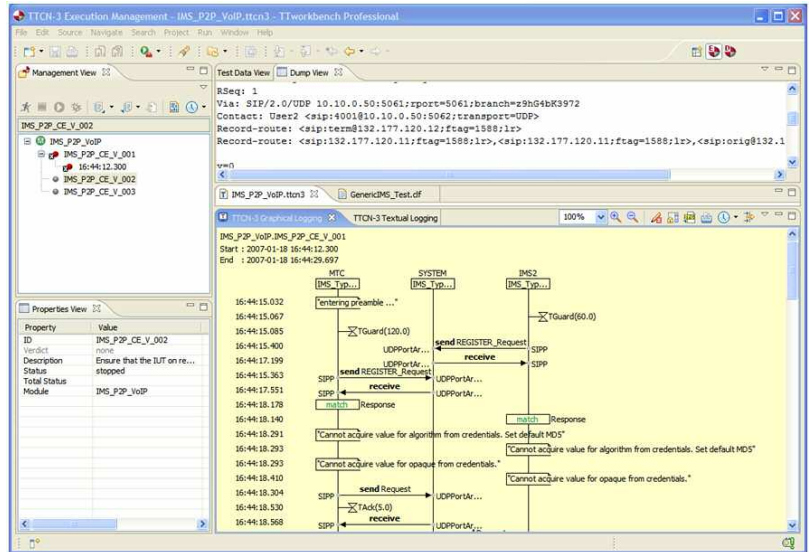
TTCN-3 Execution Management - IMS_P2P_VoIP.ttcn3 - TTworkbench Professional

File Edit Source Navigate Search Project Run Window Help

Management View

IMS_P2P_CE_V_002

IMS_P2P_VoIP
IMS_P2P_CE_V_001
16:44:12.300
IMS_P2P_CE_V_002
IMS_P2P_CE_V_003

Properties View

| Property | Value |
|---|---|
| ID | IMS_P2P_CE_V_002 |
| Verdict | none |
| Description | Ensure that the IUT on re... |
| Status | stopped |
| Total Status | |
| Module | IMS_P2P_VoIP |

Test Data View | Dump View

RSeq: 1
Via: SIP/2.0/UDP 10.10.0.50:5061;rport=5061;branch=z9hG4bK3972
Contact: User2 <sip:4001@10.10.0.50:5062;transport=UDP>
Record-route: <sip:term@132.177.120.12;ftag=1588;lr>
Record-route: <sip:132.177.120.11;ftag=1588;lr>,<sip:132.177.120.11;ftag=1588;lr>,<sip:orig@132.1

v=0

IMS_P2P_VoIP.ttcn3 | GenericIMS_Test.df

TTCN-3 Graphical Logging | TTCN-3 Textual Logging | 100%

IMS_P2P_VoIP.IMS_P2P_CE_V_001
Start : 2007-01-18 16:44:12.300
End : 2007-01-18 16:44:29.697

MTC | SYSTEM | IMS2
IMS_Typ... | IMS_Typ... | IMS_Typ...

16:44:15.032 "entering preamble ..."
16:44:15.067 TGuard(60.0)
16:44:15.085 TGuard(120.0)
16:44:15.400 UDPPortAr... send REGISTER_Request SIPP
16:44:17.199 UDPPortAr... receive SIPP
16:44:15.363 SIPP send REGISTER_Request UDPPortAr...
16:44:17.551 SIPP receive UDPPortAr...
16:44:18.178 match Response
16:44:18.140 match Response
16:44:18.291 "Cannot acquire value for algorithm from credentials. Set default MD5"
16:44:18.293 "Cannot acquire value for algorithm from credentials. Set default MD5"
16:44:18.293 "Cannot acquire value for opaque from credentials."
16:44:18.410 "Cannot acquire value for opaque from credentials."
16:44:18.304 SIPP send Request UDPPortAr...
16:44:18.530 TAck(5.0)
16:44:18.568 SIPP receive UDPPortAr...